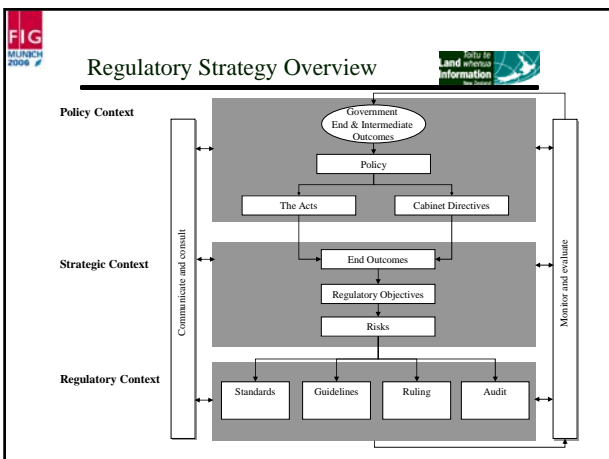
FIG
MUNICH
2006

Regulatory Strategy Overview

Toitu te whenua
Land Information
New Zealand

Policy Context

Government
End & Intermediate
Outcomes

Policy

The Acts

Cabinet Directives

Strategic Context

End Outcomes

Regulatory Objectives

Risks

Regulatory Context

Standards

Guidelines

Ruling

Audit

Communicate and consult

Monitor and evaluate